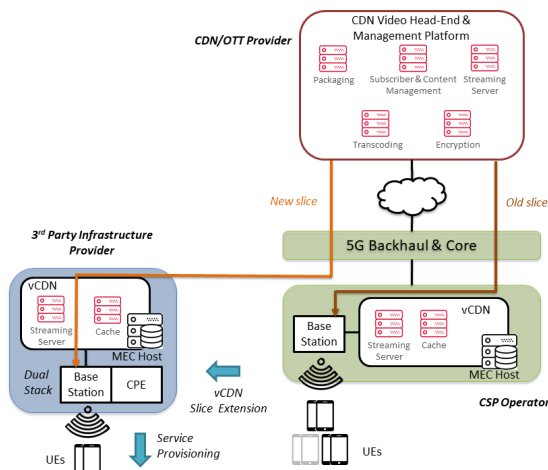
CDN/OTT Provider

CDN Video Head-End & Management Platform

Packaging

Subscriber & Content Management

Streaming Server

Transcoding

Encryption

New slice

Old slice

3rd Party Infrastructure Provider

5G Backhaul & Core

vCDN

Streaming Server

Cache

MEC Host

Dual Stack

Base Station

CPE

vCDN Slice Extension

Base Station

vCDN

Streaming Server

Cache

MEC Host

CSP Operator

Service Provisioning

UEs

UEs